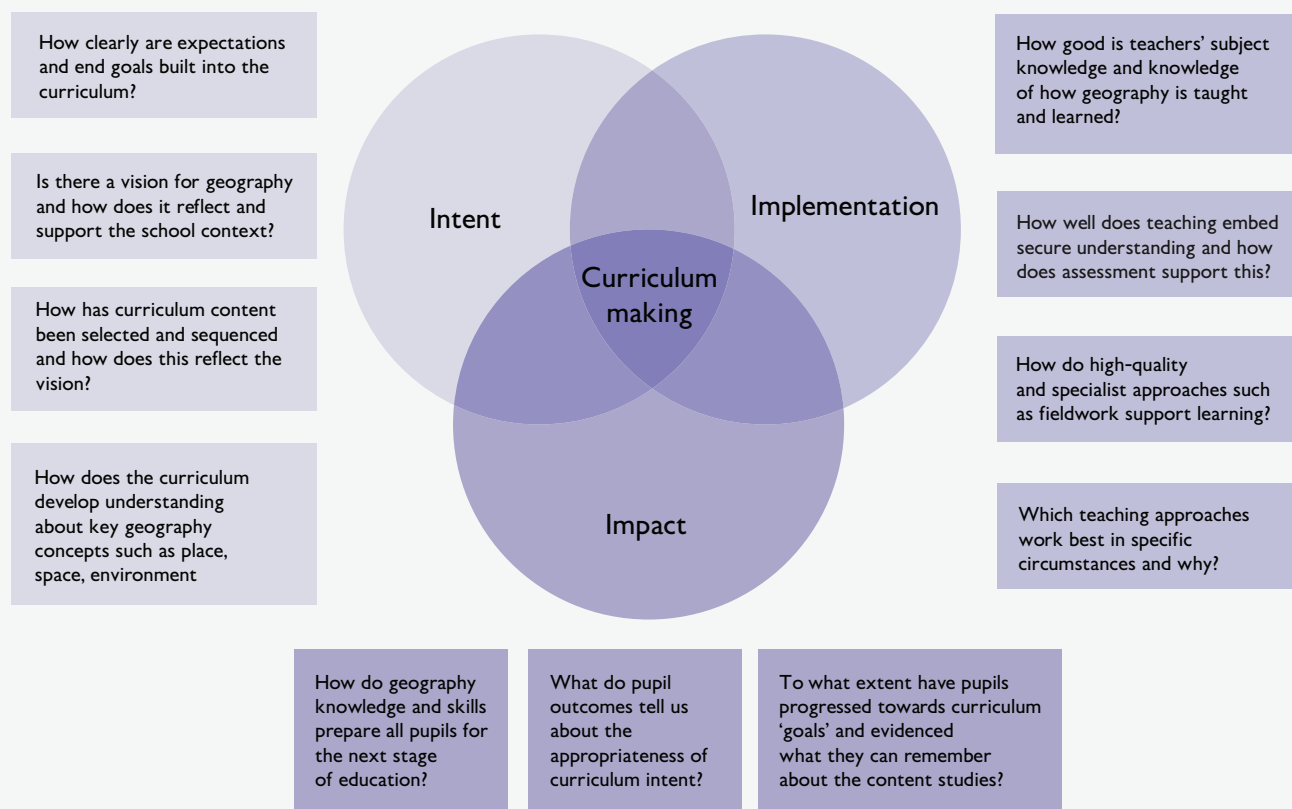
How clearly are expectations and end goals built into the curriculum?

Is there a vision for geography and how does it reflect and support the school context?

How has curriculum content been selected and sequenced and how does this reflect the vision?

How does the curriculum develop understanding about key geography concepts such as place, space, environment

Intent

Implementation

Curriculum making

Impact

How good is teachers' subject knowledge and knowledge of how geography is taught and learned?

How well does teaching embed secure understanding and how does assessment support this?

How do high-quality and specialist approaches such as fieldwork support learning?

Which teaching approaches work best in specific circumstances and why?

How do geography knowledge and skills prepare all pupils for the next stage of education?

What do pupil outcomes tell us about the appropriateness of curriculum intent?

To what extent have pupils progressed towards curriculum 'goals' and evidenced what they can remember about the content studies?